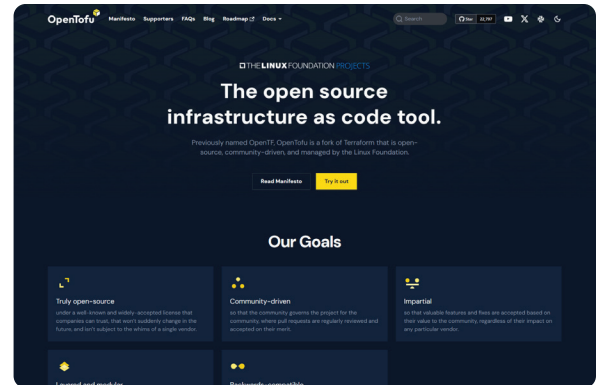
OpenTofu Manifesto Supporters FAQs Blog Roadmap Docs

Search

Star 22,797

THE LINUX FOUNDATION PROJECTS

The open source infrastructure as code tool.

Previously named OpenTF, OpenTofu is a fork of Terraform that is open-source, community-driven, and managed by the Linux Foundation.

Read Manifesto Try it out

Our Goals

Truly open-source
under a well-known and widely-accepted license that companies can trust, that won't suddenly change in the future, and isn't subject to the whims of a single vendor.

Community-driven
so that the community governs the project for the community, where pull requests are regularly reviewed and accepted on their merit.

Impartial
so that valuable features and fixes are accepted based on their value to the community, regardless of their impact on any particular vendor.

Layered and modular

Backwards-compatible